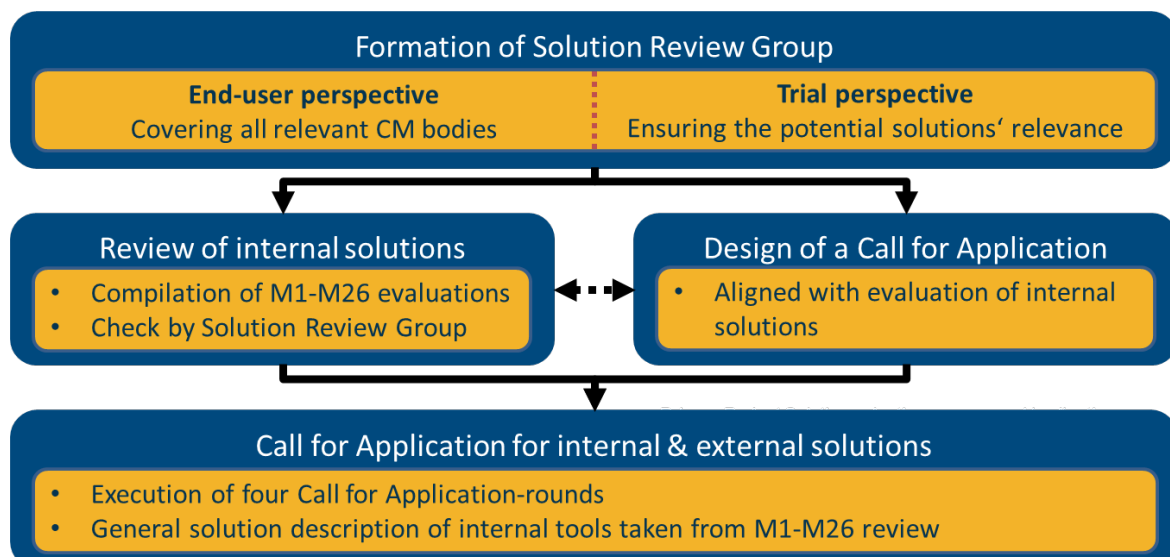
Formation of Solution Review Group

**End-user perspective**
Covering all relevant CM bodies

**Trial perspective**
Ensuring the potential solutions' relevance

Review of internal solutions

- Compilation of M1-M26 evaluations
- Check by Solution Review Group

Design of a Call for Application

- Aligned with evaluation of internal solutions

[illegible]

Call for Application for internal & external solutions

- Execution of four Call for Application-rounds
- General solution description of internal tools taken from M1-M26 review